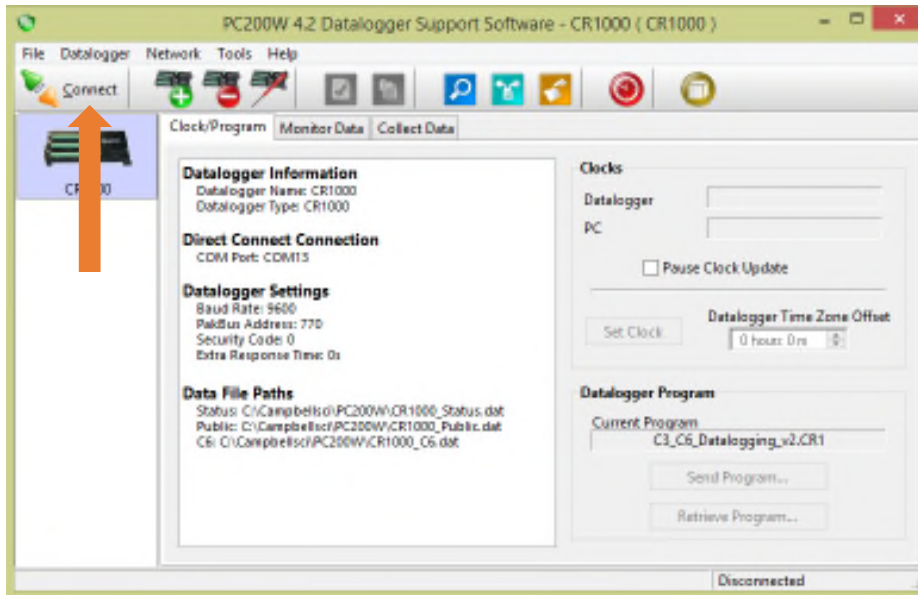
PC200W 4.2 Datalogger Support Software - CR1000 ( CR1000 )

File Datalogger Network Tools Help

Connect

CR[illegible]00

Clock/Program Monitor Data Collect Data

Datalogger Information
Datalogger Name: CR1000
Datalogger Type: CR1000

Direct Connect Connection
COM Port: COM13

Datalogger Settings
Baud Rate: 9600
PakBus Address: 770
Security Code: 0
Extra Response Time: 0s

Data File Paths
Status: C:\Campbellsci\PC200W\CR1000_Status.dat
Public: C:\Campbellsci\PC200W\CR1000_Public.dat
C6: C:\Campbellsci\PC200W\CR1000_C6.dat

Clocks
Datalogger
PC
Pause Clock Update
Set Clock
Datalogger Time Zone Offset
0 hours 0 m

Datalogger Program
Current Program
C3_C6_Datalogging_v2.CR1
Send Program...
Retrieve Program...

Disconnected